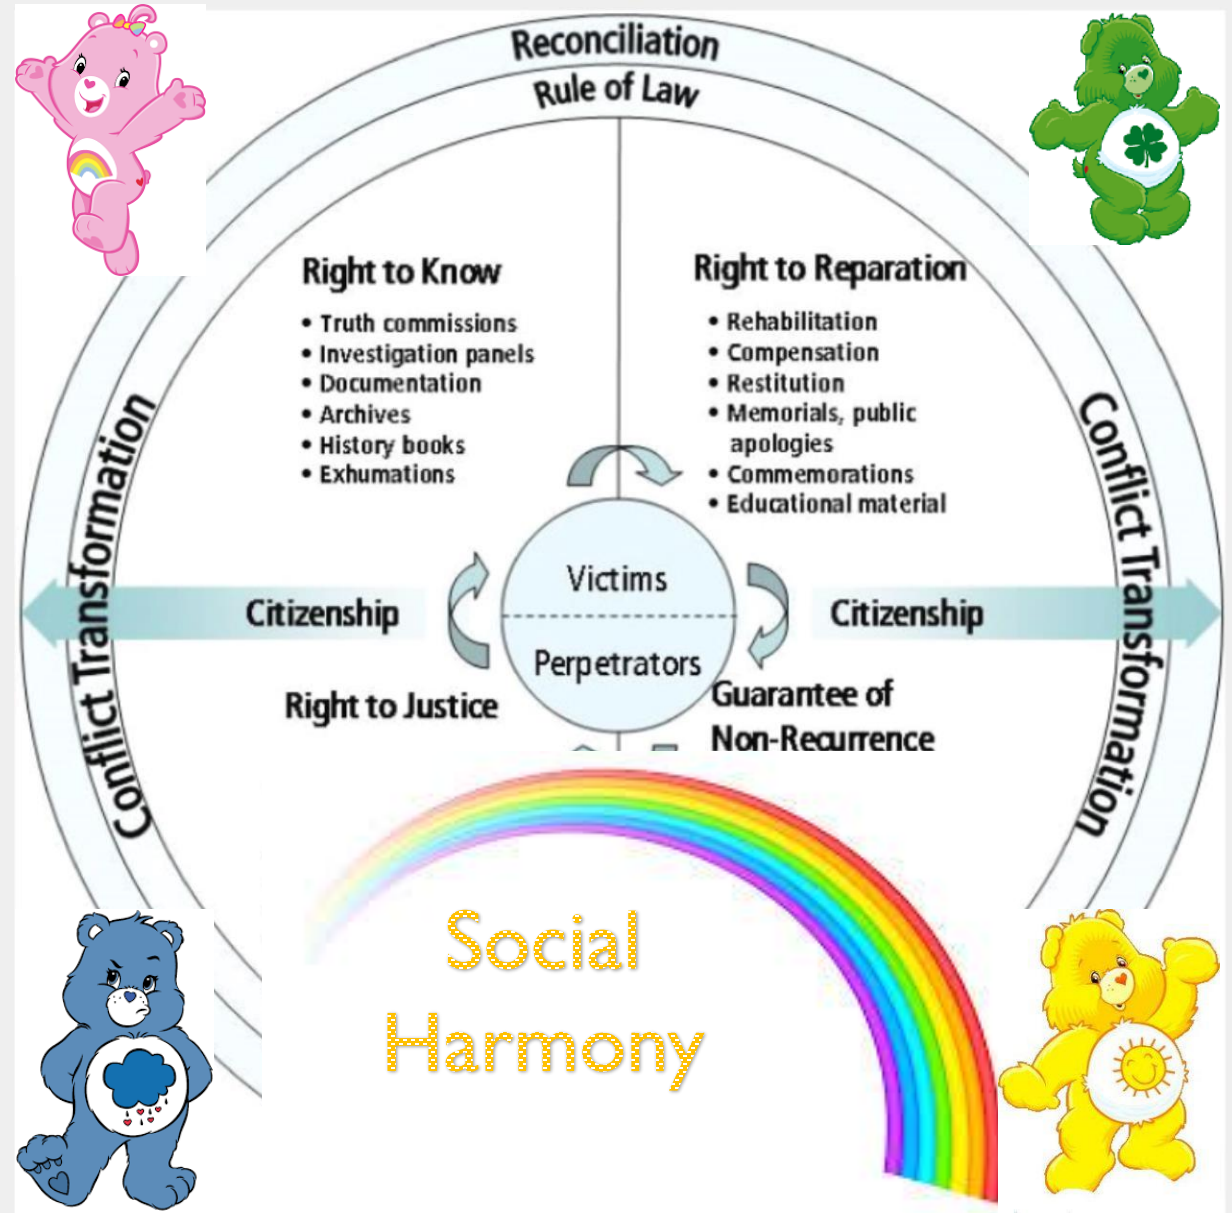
Reconciliation
Rule of Law

Right to Know
• Truth commissions
• Investigation panels
• Documentation
• Archives
• History books
• Exhumations

Right to Reparation
• Rehabilitation
• Compensation
• Restitution
• Memorials, public apologies
• Commemorations
• Educational material

Conflict Transformation

Conflict Transformation

Citizenship

Victims

Perpetrators

Citizenship

Right to Justice

Guarantee of Non-Recurrence

Social Harmony